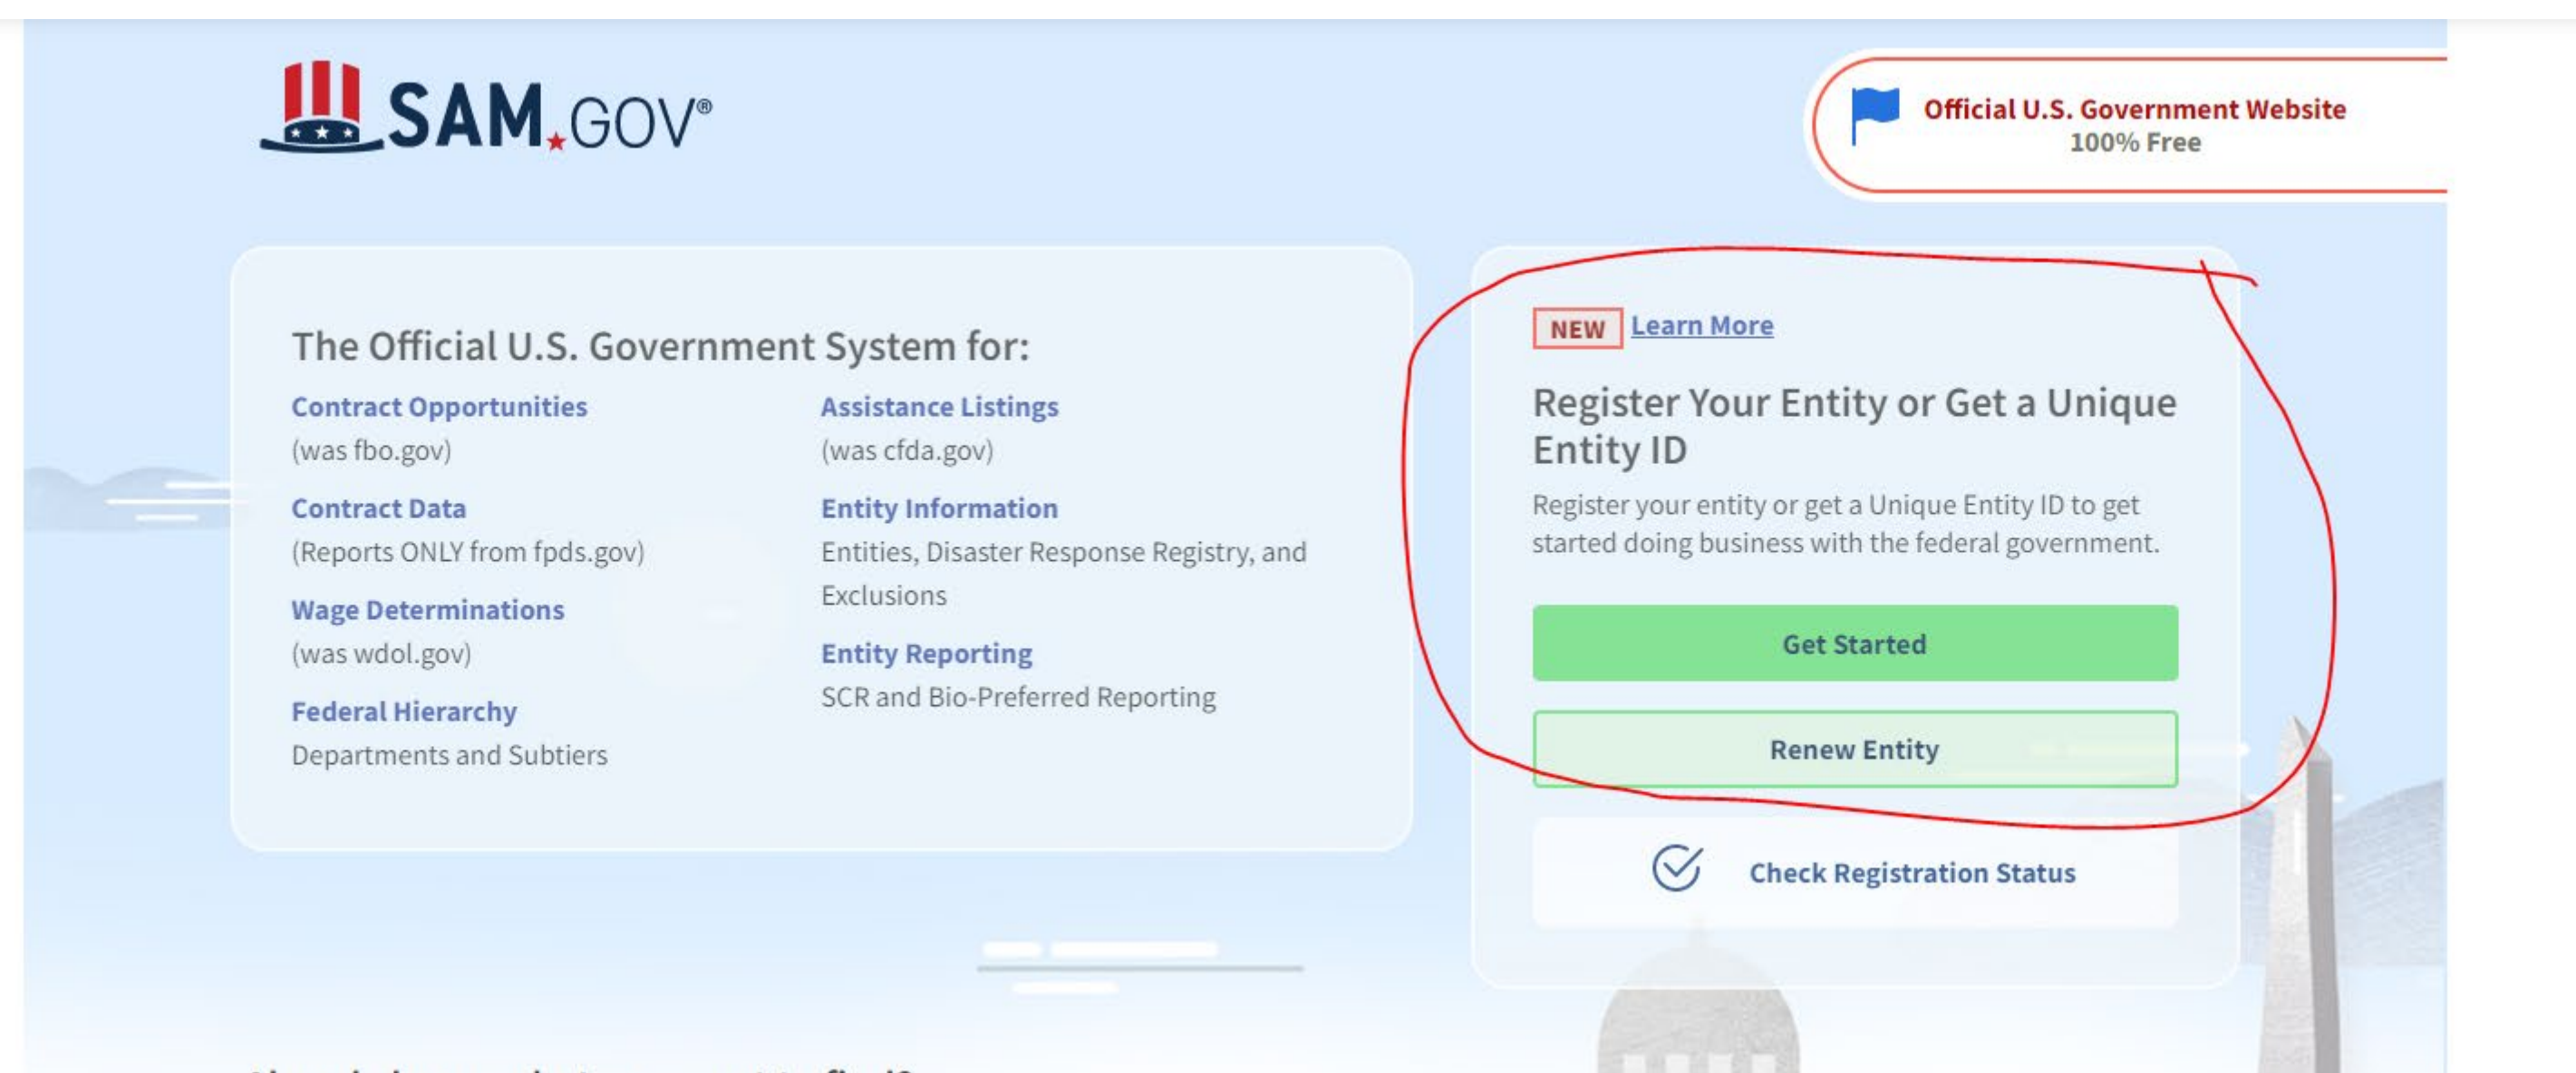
SAM.GOV®

Official U.S. Government Website
100% Free

The Official U.S. Government System for:

Contract Opportunities
(was fbo.gov)

Contract Data
(Reports ONLY from fpds.gov)

Wage Determinations
(was wdol.gov)

Federal Hierarchy
Departments and Subtiers

Assistance Listings
(was cfda.gov)

Entity Information
Entities, Disaster Response Registry, and Exclusions

Entity Reporting
SCR and Bio-Preferred Reporting

NEW Learn More

Register Your Entity or Get a Unique Entity ID

Register your entity or get a Unique Entity ID to get started doing business with the federal government.

Get Started

Renew Entity

Check Registration Status

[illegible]